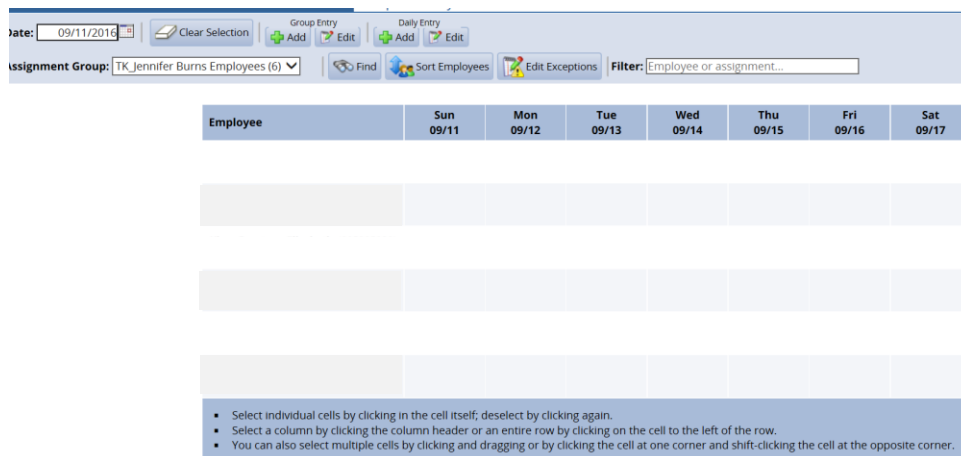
Date: 09/11/2016 Clear Selection Group Entry Add Edit Daily Entry Add Edit

Assignment Group: TK_Jennifer Burns Employees (6) Find Sort Employees Edit Exceptions Filter: Employee or assignment...

| Employee | Sun 09/11 | Mon 09/12 | Tue 09/13 | Wed 09/14 | Thu 09/15 | Fri 09/16 | Sat 09/17 |
|---|---|---|---|---|---|---|---|
| | | | | | | | |
| | | | | | | | |
| | | | | | | | |
| | | | | | | | |
| | | | | | | | |
| | | | | | | | |

- Select individual cells by clicking in the cell itself; deselect by clicking again.
- Select a column by clicking the column header or an entire row by clicking on the cell to the left of the row.
- You can also select multiple cells by clicking and dragging or by clicking the cell at one corner and shift-clicking the cell at the opposite corner.